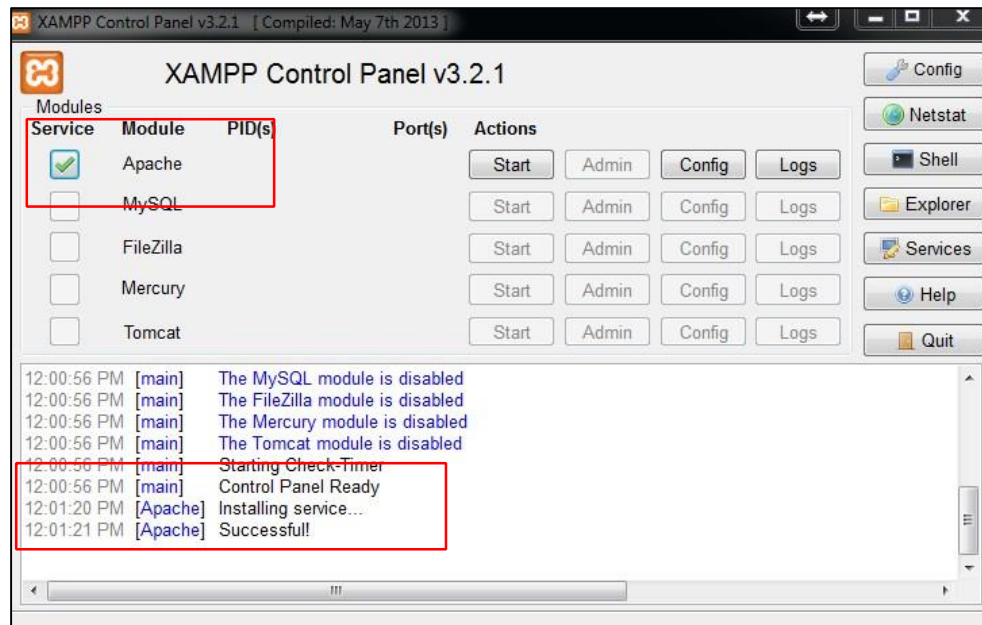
XAMPP Control Panel v3.2.1 [ Compiled: May 7th 2013 ]

XAMPP Control Panel v3.2.1

Config
Netstat
Shell
Explorer
Services
Help
Quit

Modules

| Service | Module | PID(s) | Port(s) | Actions | | | |
|---|---|---|---|---|---|---|---|
| | Apache | | | Start | Admin | Config | Logs |
| | MySQL | | | Start | Admin | Config | Logs |
| | FileZilla | | | Start | Admin | Config | Logs |
| | Mercury | | | Start | Admin | Config | Logs |
| | Tomcat | | | Start | Admin | Config | Logs |

12:00:56 PM [main] The MySQL module is disabled
12:00:56 PM [main] The FileZilla module is disabled
12:00:56 PM [main] The Mercury module is disabled
12:00:56 PM [main] The Tomcat module is disabled
12:00:56 PM [main] Starting Check-Timer
12:00:56 PM [main] Control Panel Ready
12:01:20 PM [Apache] Installing service...
12:01:21 PM [Apache] Successful!